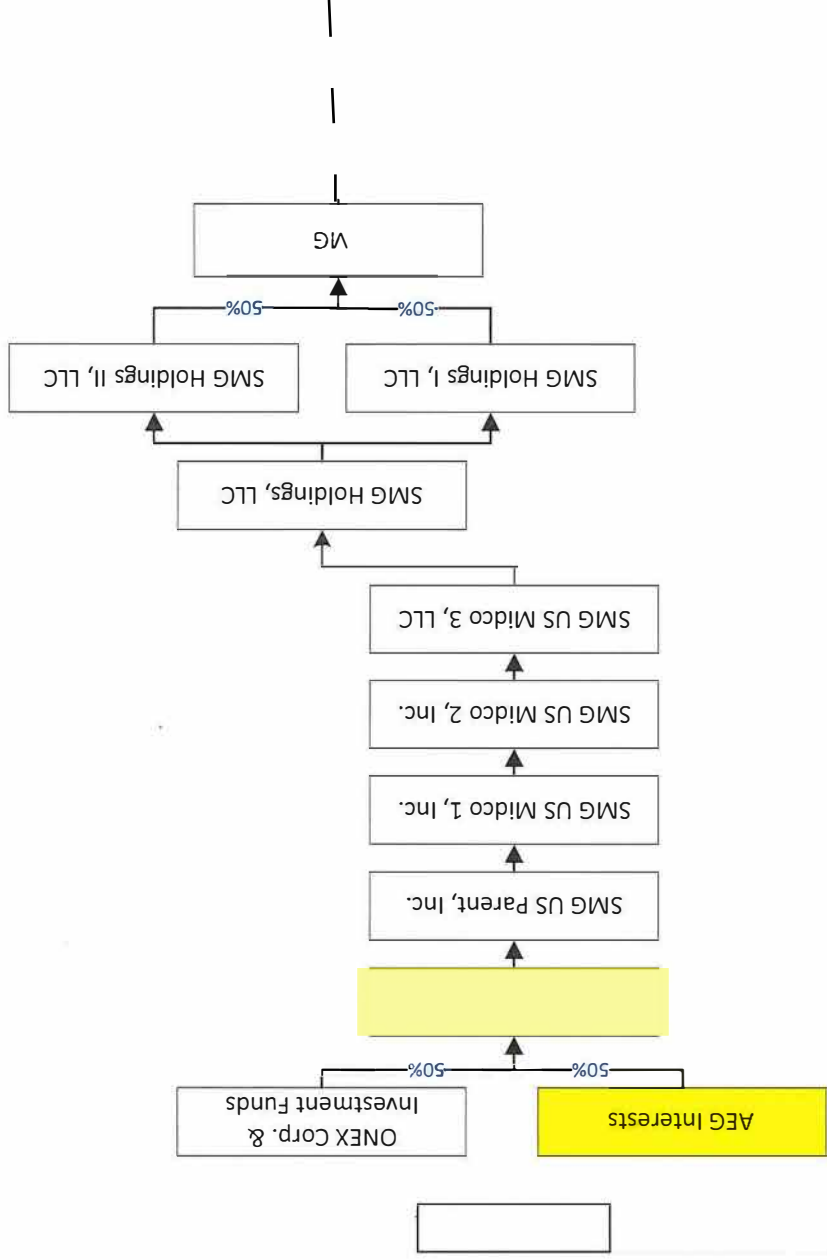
AEG Interests

ONEX Corp. &
Investment Funds

50%

50%

SMG US Parent, Inc.

SMG US Midco 1, Inc.

SMG US Midco 2, Inc.

SMG US Midco 3, LLC

SMG Holdings, LLC

SMG Holdings I, LLC

SMG Holdings II, LLC

50%

50%

VG